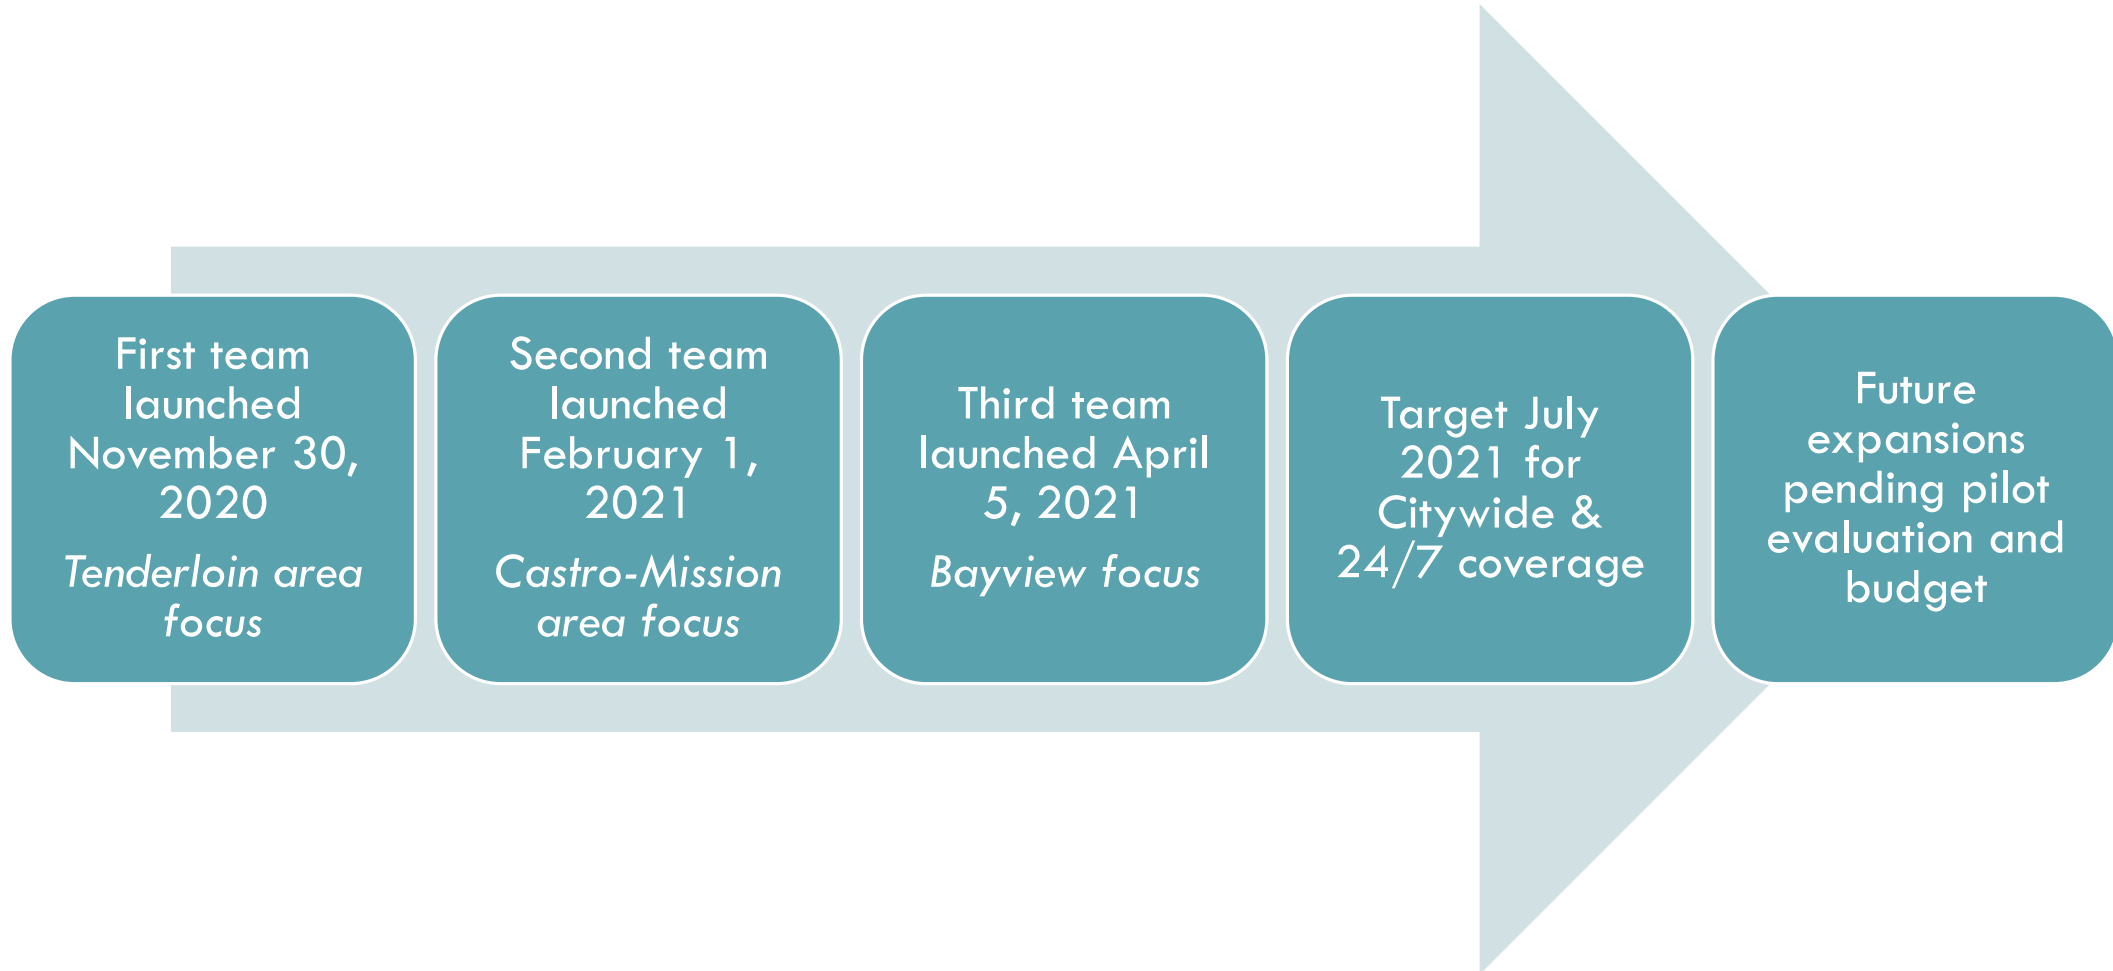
First team launched November 30, 2020

*Tenderloin area focus*

Second team launched February 1, 2021

*Castro-Mission area focus*

Third team launched April 5, 2021

*Bayview focus*

Target July 2021 for Citywide & 24/7 coverage

Future expansions pending pilot evaluation and budget